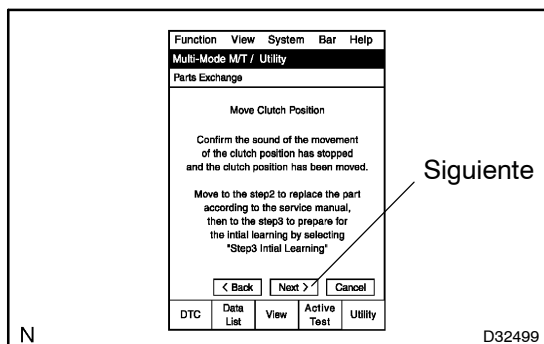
Function View System Bar Help
Multi-Mode M/T / Utility
Parts Exchange

Move Clutch Position

Confirm the sound of the movement of the clutch position has stopped and the clutch position has been moved.

Move to the step2 to replace the part according to the service manual, then to the step3 to prepare for the intial learning by selecting "Step3 Intial Learning"

< Back
Next >
Cancel

DTC
Data List
View
Active Test
Utility

Siguiente

N

D32499